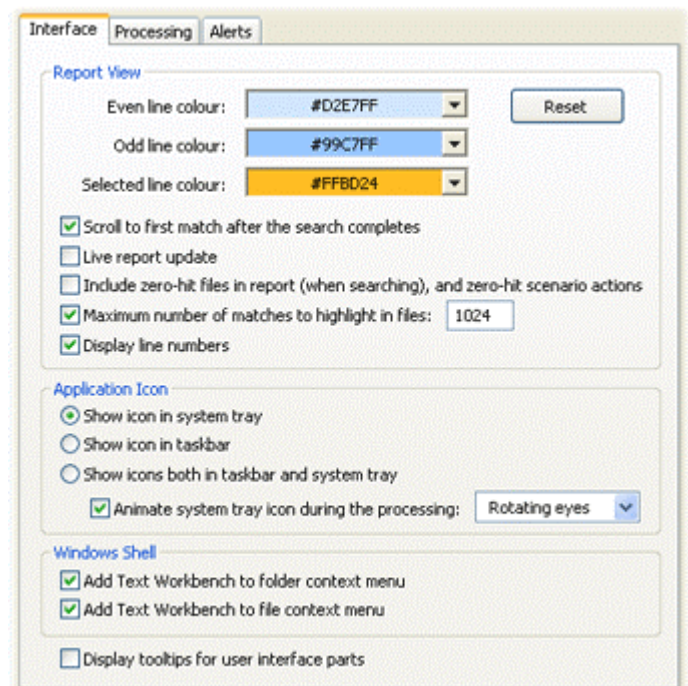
Interface Processing Alerts

Report View

Even line colour: #D2E7FF

Odd line colour: #99C7FF

Selected line colour: #FFBD24

Reset

Scroll to first match after the search completes

Live report update

Include zero-hit files in report (when searching), and zero-hit scenario actions

Maximum number of matches to highlight in files: 1024

Display line numbers

Application Icon

Show icon in system tray

Show icon in taskbar

Show icons both in taskbar and system tray

Animate system tray icon during the processing: Rotating eyes

Windows Shell

Add Text Workbench to folder context menu

Add Text Workbench to file context menu

Display tooltips for user interface parts